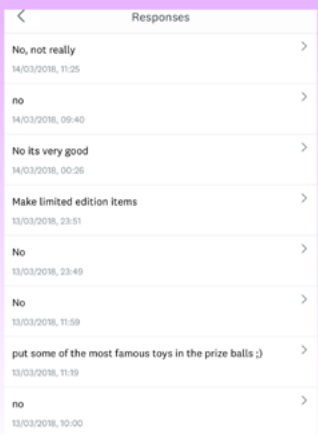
<
Responses

No, not really
14/03/2018, 11:25
>

no
14/03/2018, 09:40
>

No its very good
14/03/2018, 00:26
>

Make limited edition items
13/03/2018, 23:51
>

No
13/03/2018, 23:49
>

No
13/03/2018, 11:59
>

put some of the most famous toys in the prize balls ;)
13/03/2018, 11:19
>

no
13/03/2018, 10:00
>